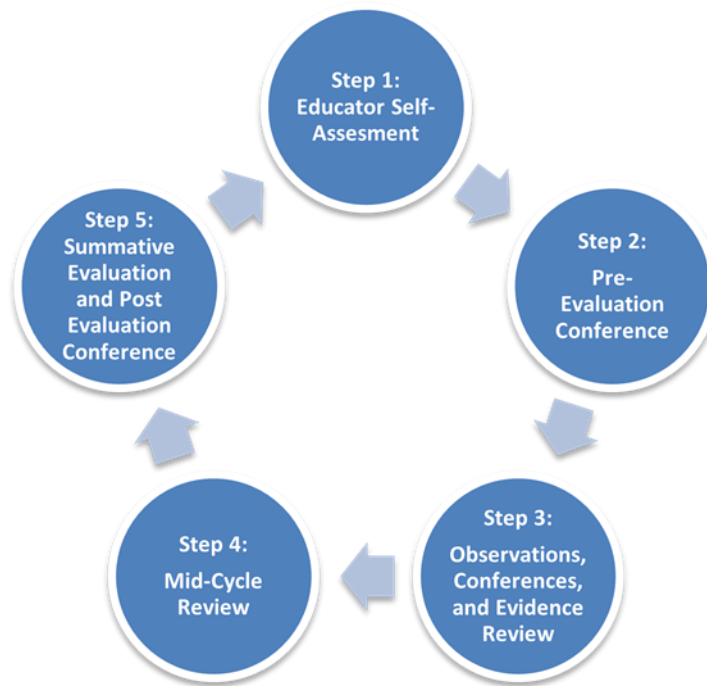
Step 1:
Educator Self-Assesment

Step 2:
Pre-Evaluation Conference

Step 3:
Observations, Conferences, and Evidence Review

Step 4:
Mid-Cycle Review

Step 5:
Summative Evaluation and Post Evaluation Conference